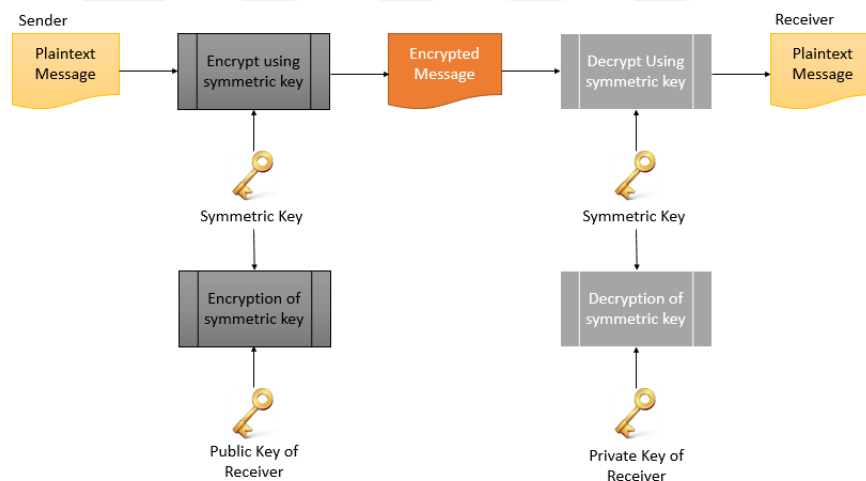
Sender

Plaintext Message

Encrypt using symmetric key

Encrypted Message

Decrypt Using symmetric key

Receiver

Plaintext Message

Symmetric Key

Symmetric Key

Encryption of symmetric key

Decryption of symmetric key

Public Key of Receiver

Private Key of Receiver